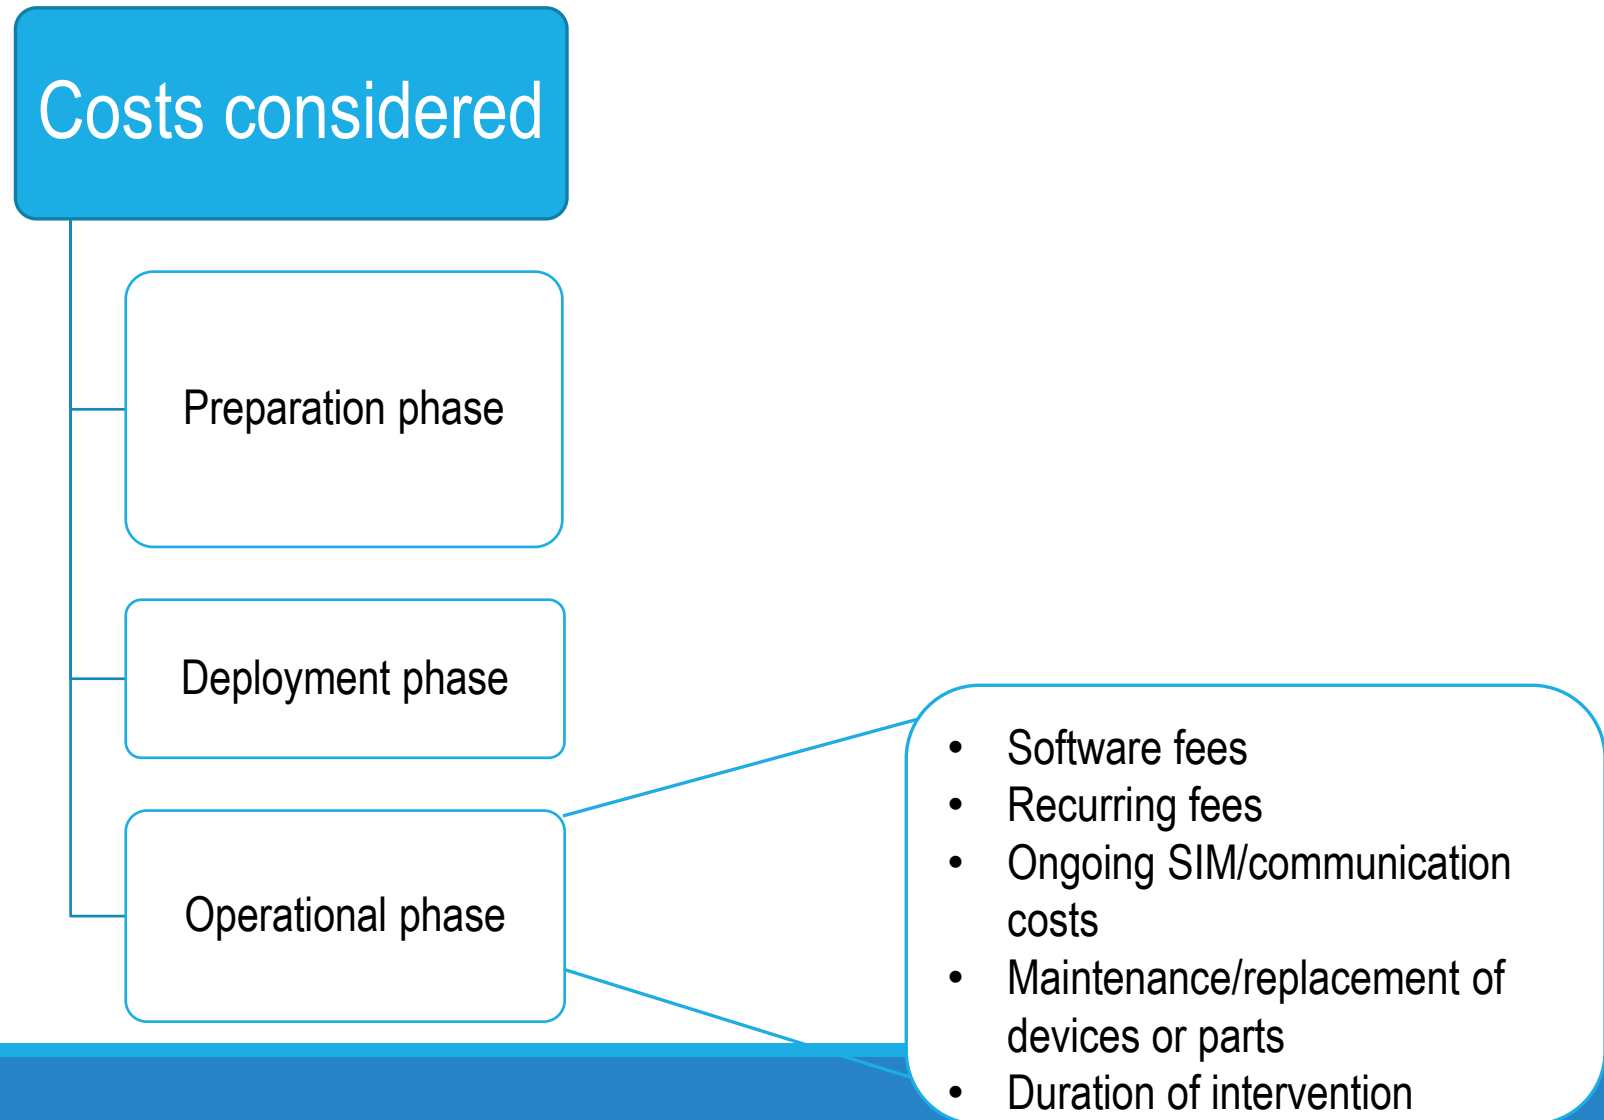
Costs considered

Preparation phase

Deployment phase

Operational phase

- Software fees
- Recurring fees
- Ongoing SIM/communication costs
- Maintenance/replacement of devices or parts
- Duration of intervention